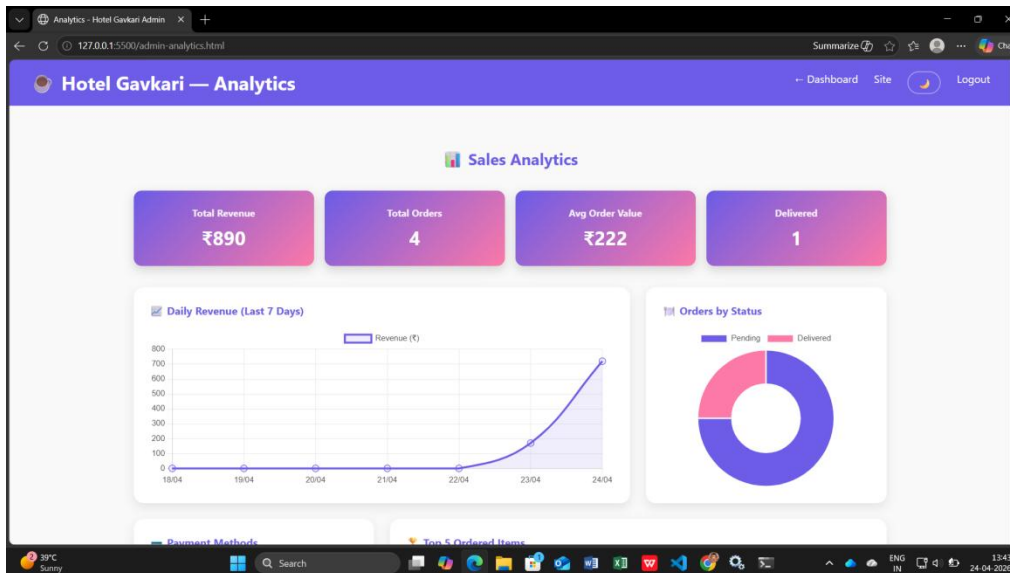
Analytics - Hotel Gavkari Admin ×
127.0.0.1:5500/admin-analytics.html
Summarize

Hotel Gavkari — Analytics
← Dashboard Site Logout

📊 Sales Analytics

Total Revenue
₹890

Total Orders
4

Avg Order Value
₹222

Delivered
1

📈 Daily Revenue (Last 7 Days)
Revenue (₹)
800
700
600
500
400
300
200
100
0
18/04 19/04 20/04 21/04 22/04 23/04 24/04

Orders by Status
Pending Delivered

Payment Methods
Top 5 Ordered Items

39°C
Sunny
Search
ENG
IN
13:43
24-04-2026